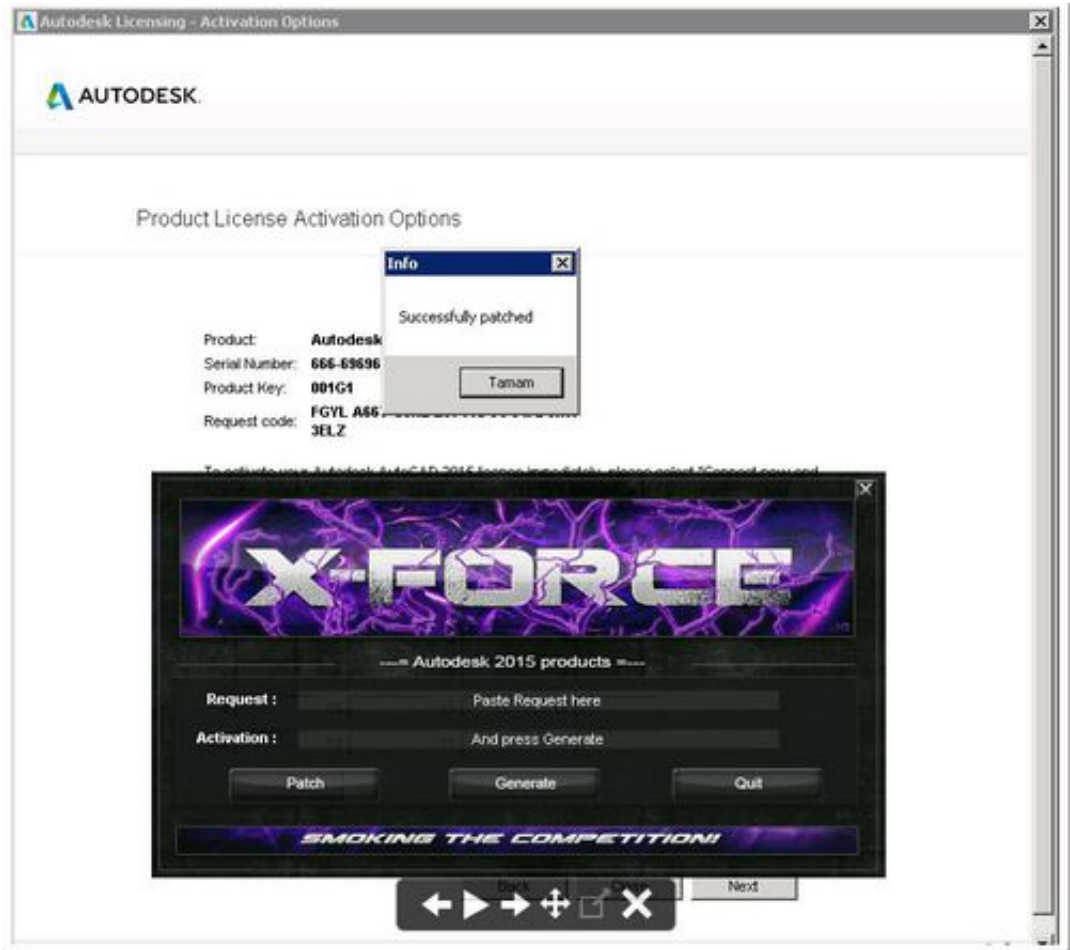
Autodesk Licensing - Activation Options

AUTODESK.

Product License Activation Options

Info

Successfully patched

Tamam

Product: Autodesk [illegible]
Serial Number: 666-69696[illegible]
Product Key: 001G1
Request code: FGYL A66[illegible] 3ELZ

To activate your Autodesk AutoCAD 2015 license immediately, please select "Connect now and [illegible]

X-FORCE

---= Autodesk 2015 products =---

Request : Paste Request here

Activation : And press Generate

Patch Generate Quit

SMOKING THE COMPETITION!

Back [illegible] Next